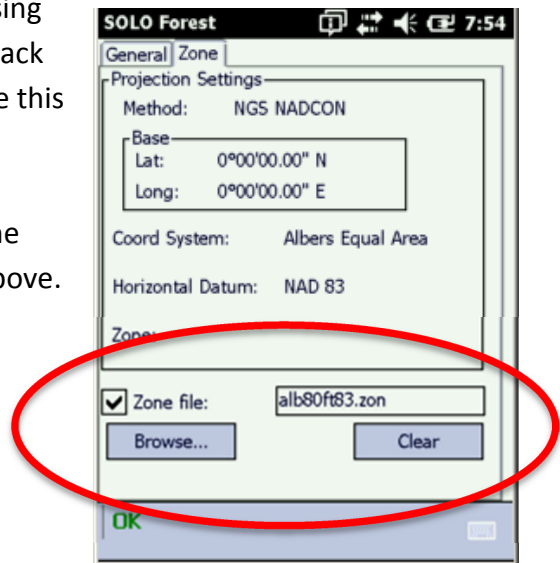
sing
ack
e this

ne
ove.

SOLO Forest 7:54
General Zone
Projection Settings
Method: NGS NADCON
Base
Lat: 0°00'00.00" N
Long: 0°00'00.00" E
Coord System: Albers Equal Area
Horizontal Datum: NAD 83
Zone:
Zone file: alb80ft83.zon
Browse...
Clear
OK